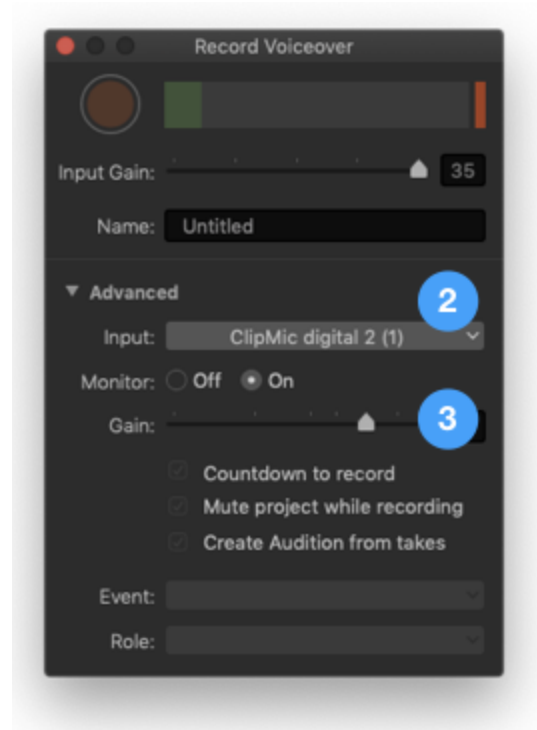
Record Voiceover

Input Gain: 35

Name: Untitled

▼ Advanced

2

Input: ClipMic digital 2 (1)

Monitor: Off On

Gain:

3

Countdown to record

Mute project while recording

Create Audition from takes

Event:

Role: